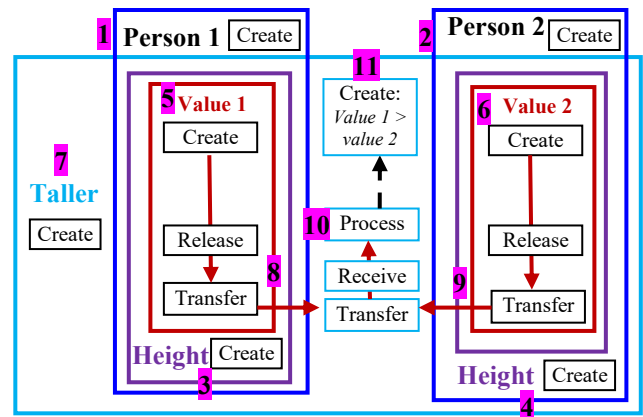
1 Person 1 Create

2 Person 2 Create

5 Value 1

Create

Release

Transfer

8

Height Create

3

11 Create: *Value 1 > value 2*

10 Process

Receive

Transfer

6 Value 2

Create

Release

Transfer

9

Height Create

4

7 Taller Create